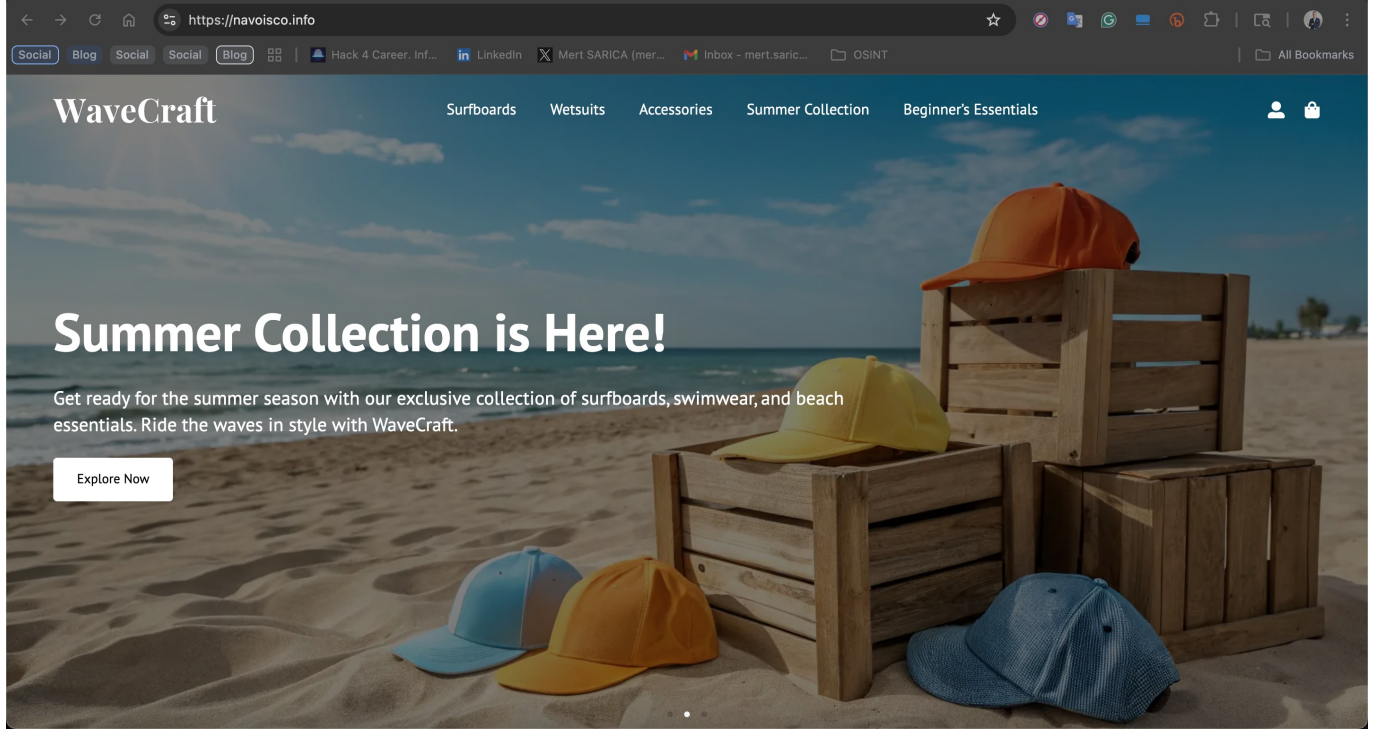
https://navoisco.info

Social Blog Social Social Blog | Hack 4 Career. Inf... LinkedIn Mert SARICA (mer... Inbox - mert.saric... OSINT | All Bookmarks

WaveCraft

Surfboards Wetsuits Accessories Summer Collection Beginner's Essentials

Summer Collection is Here!

Get ready for the summer season with our exclusive collection of surfboards, swimwear, and beach essentials. Ride the waves in style with WaveCraft.

Explore Now